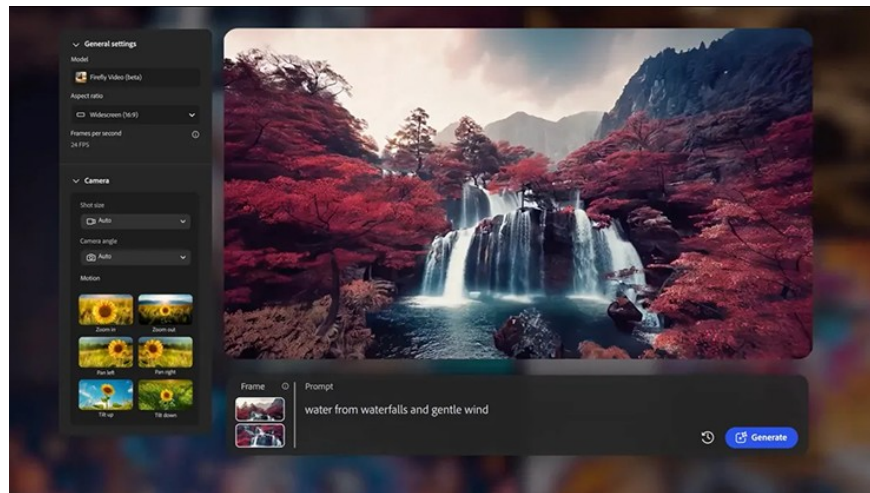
General settings

Model

Firefly Video (beta)

Aspect ratio

Widescreen (16:9)

Frames per second

24 FPS

Camera

Shot size

Auto

Camera angle

Auto

Motion

Zoom in

Zoom out

Pan left

Pan right

Tilt up

Tilt down

Frame

Prompt

water from waterfalls and gentle wind

Generate